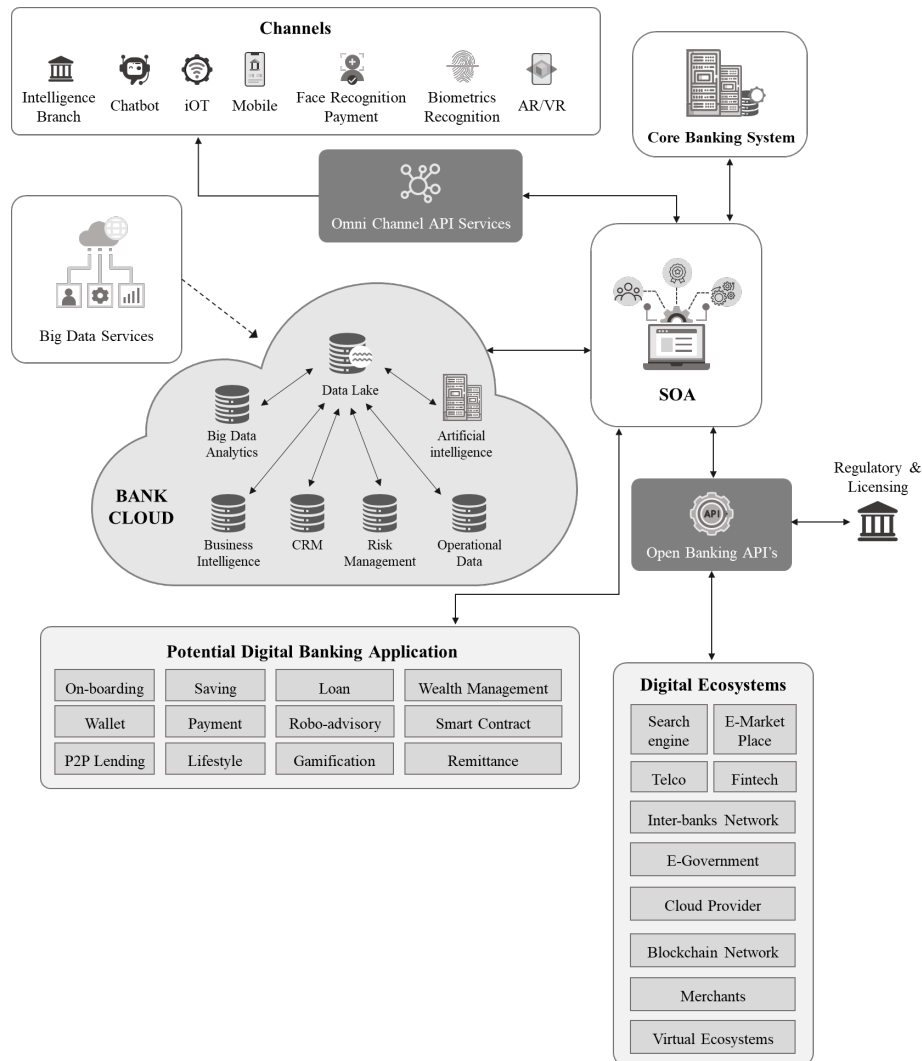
Channels

Intelligence Branch
Chatbot
iOT
Mobile
Face Recognition Payment
Biometrics Recognition
AR/VR

Core Banking System

Omni Channel API Services

Big Data Services

SOA

Data Lake
Big Data Analytics
Artificial intelligence
BANK CLOUD
Business Intelligence
CRM
Risk Management
Operational Data

Regulatory & Licensing

Open Banking API's

Potential Digital Banking Application

| On-boarding | Saving | Loan | Wealth Management |
|---|---|---|---|
| Wallet | Payment | Robo-advisory | Smart Contract |
| P2P Lending | Lifestyle | Gamification | Remittance |

Digital Ecosystems

| Search engine | E-Market Place |
|---|---|
| Telco | Fintech |

Inter-banks Network
E-Government
Cloud Provider
Blockchain Network
Merchants
Virtual Ecosystems